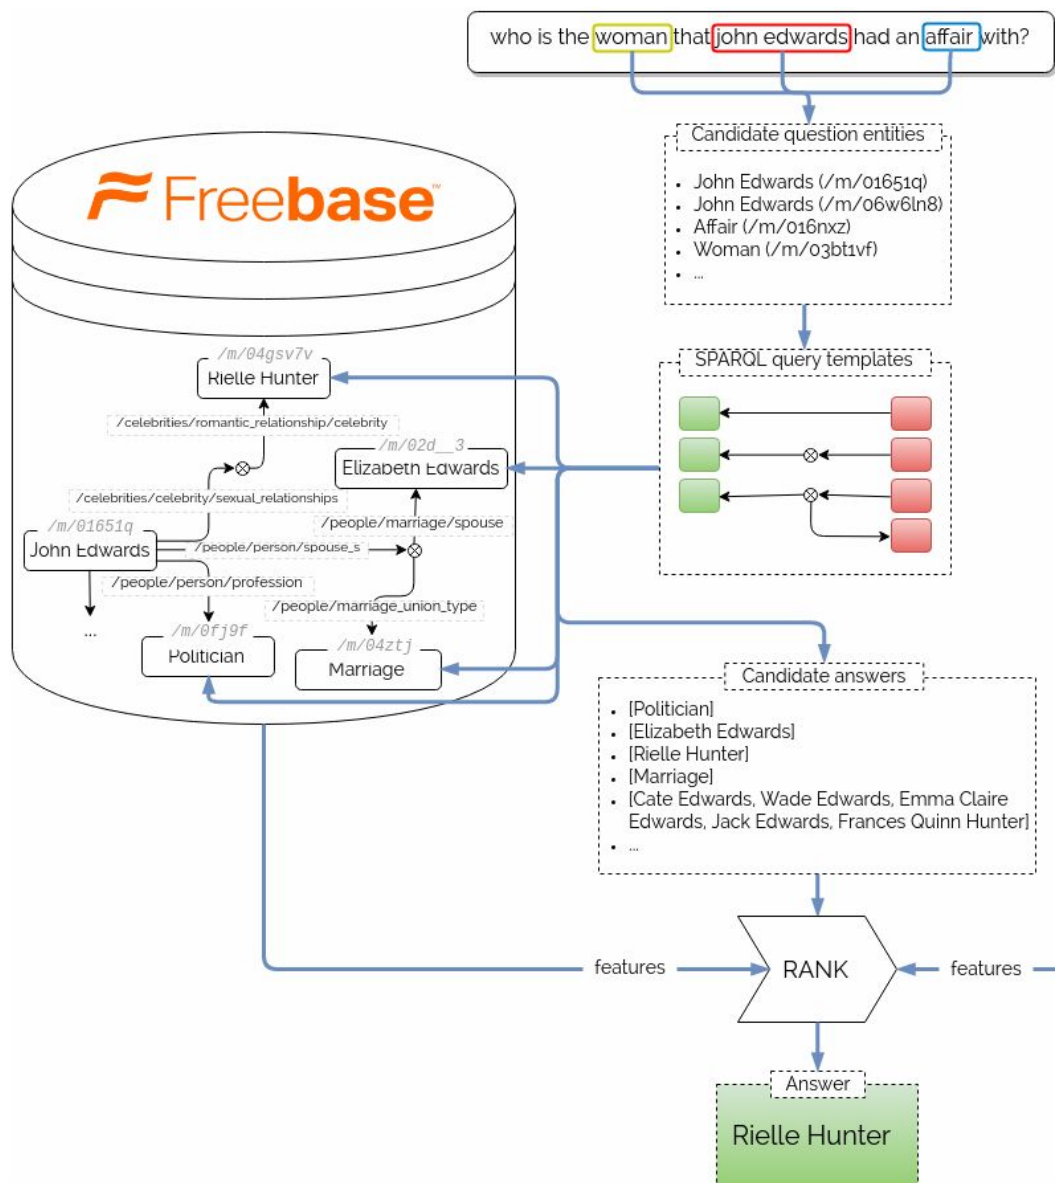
who is the woman that john edwards had an affair with?

Candidate question entities

- John Edwards (/m/01651q)
- John Edwards (/m/06w6ln8)
- Affair (/m/016nxz)
- Woman (/m/03bt1vf)
- ...

Freebase

/m/04gsv7v
Rielle Hunter

/celebrities/romantic_relationship/celebrity

/m/02d__3
Elizabeth Edwards

/celebrities/celebrity/sexual_relationships

/people/marriage/spouse

/m/01651q
John Edwards

/people/person/spouse_s

/people/person/profession

/people/marriage_union_type

...

/m/0fj9f
Politician

/m/04ztj
Marriage

SPARQL query templates

Candidate answers

- [Politician]
- [Elizabeth Edwards]
- [Rielle Hunter]
- [Marriage]
- [Cate Edwards, Wade Edwards, Emma Claire Edwards, Jack Edwards, Frances Quinn Hunter]
- ...

features

RANK

features

Answer

Rielle Hunter